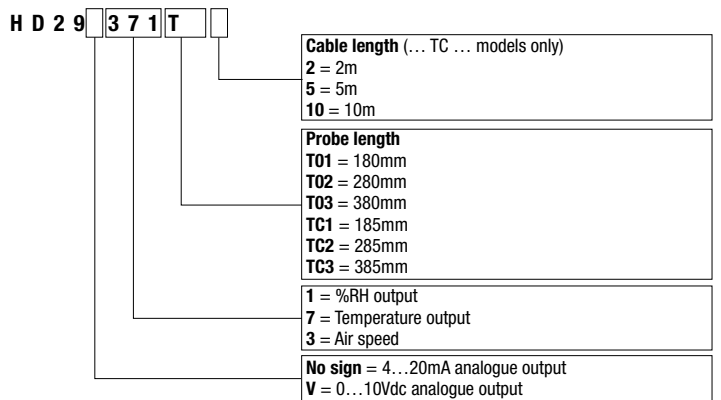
H D 2 9 [ ] 3 7 1 T [ ]

Cable length (… TC … models only)
2 = 2m
5 = 5m
10 = 10m

Probe length
T01 = 180mm
T02 = 280mm
T03 = 380mm
TC1 = 185mm
TC2 = 285mm
TC3 = 385mm

1 = %RH output
7 = Temperature output
3 = Air speed

No sign = 4…20mA analogue output
V = 0…10Vdc analogue output